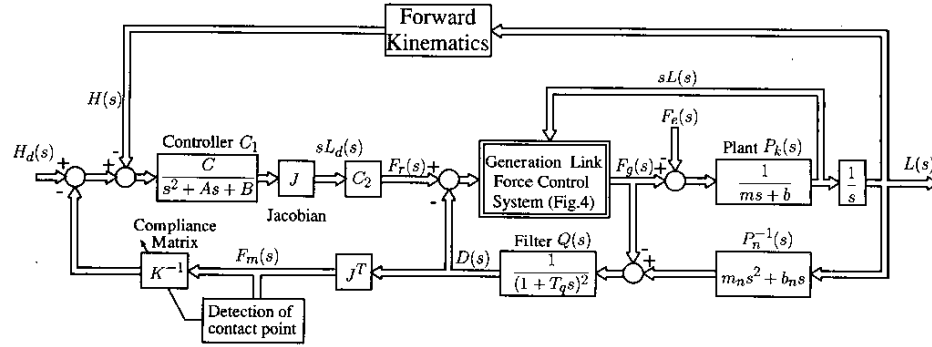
Forward Kinematics

$H(s)$

$sL(s)$

$F_e(s)$

$H_d(s)$ + + - -

Controller $C_1$

$\frac{C}{s^2+As+B}$

$J$

Jacobian

$sL_d(s)$

$C_2$

$F_r(s)$ + -

Generation Link Force Control System (Fig.4)

$F_g(s)$ +

Plant $P_k(s)$

$\frac{1}{ms+b}$

$\frac{1}{s}$

$L(s)$

Compliance Matrix

$K^{-1}$

$F_m(s)$

$J^T$

$D(s)$

Filter $Q(s)$

$\frac{1}{(1+T_qs)^2}$

- +

$P_n^{-1}(s)$

$m_ns^2+b_ns$

Detection of contact point